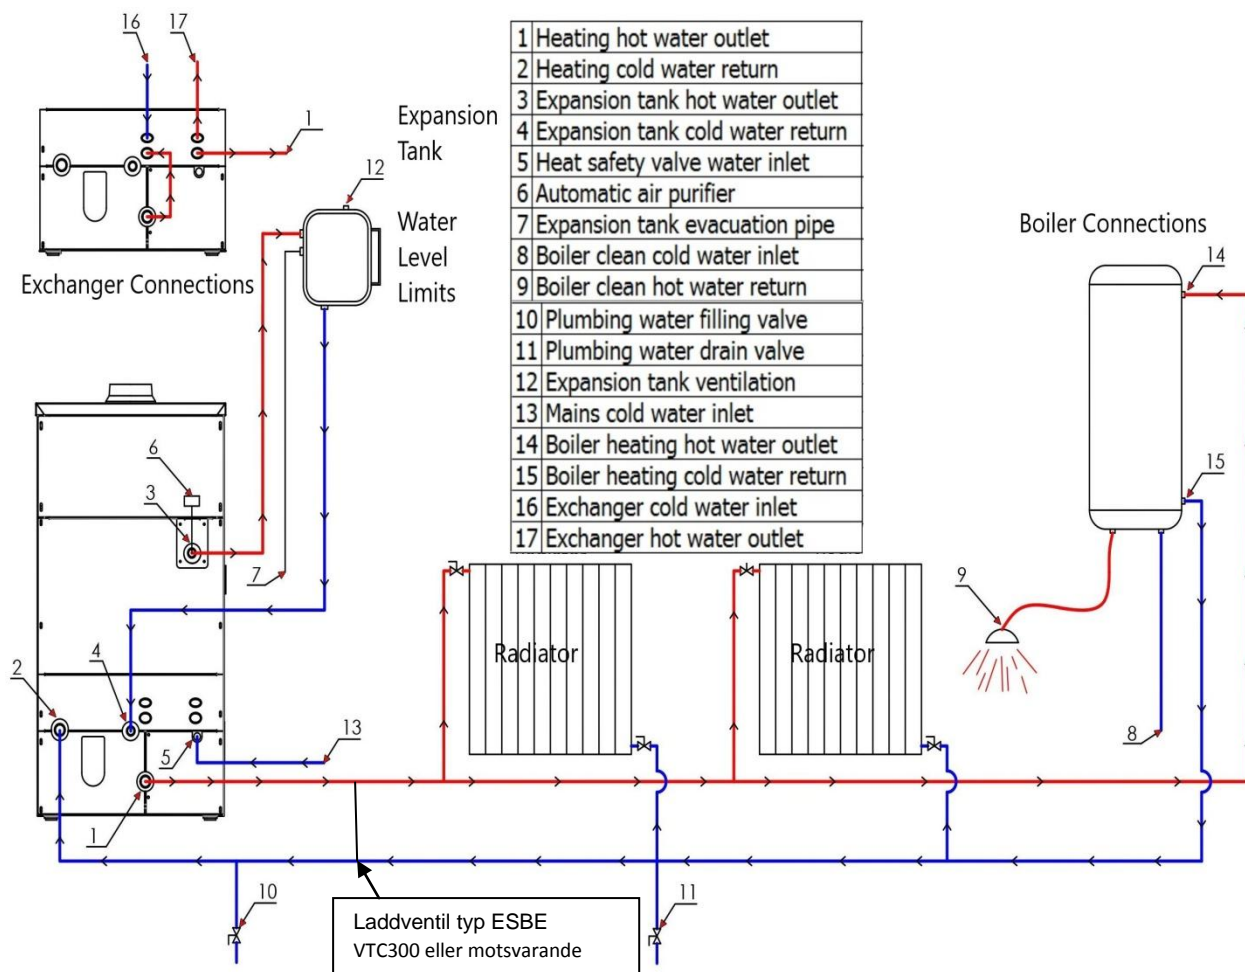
16 17

1

Exchanger Connections

Expansion Tank

12

Water Level Limits

| 1 | Heating hot water outlet |
|---|---|
| 2 | Heating cold water return |
| 3 | Expansion tank hot water outlet |
| 4 | Expansion tank cold water return |
| 5 | Heat safety valve water inlet |
| 6 | Automatic air purifier |
| 7 | Expansion tank evacuation pipe |
| 8 | Boiler clean cold water inlet |
| 9 | Boiler clean hot water return |
| 10 | Plumbing water filling valve |
| 11 | Plumbing water drain valve |
| 12 | Expansion tank ventilation |
| 13 | Mains cold water inlet |
| 14 | Boiler heating hot water outlet |
| 15 | Boiler heating cold water return |
| 16 | Exchanger cold water inlet |
| 17 | Exchanger hot water outlet |

Boiler Connections

14

15

6

3

7

9

Radiator

Radiator

2

4

5

13

8

1

10

11

Laddventil typ ESBE
VTC300 eller motsvarande